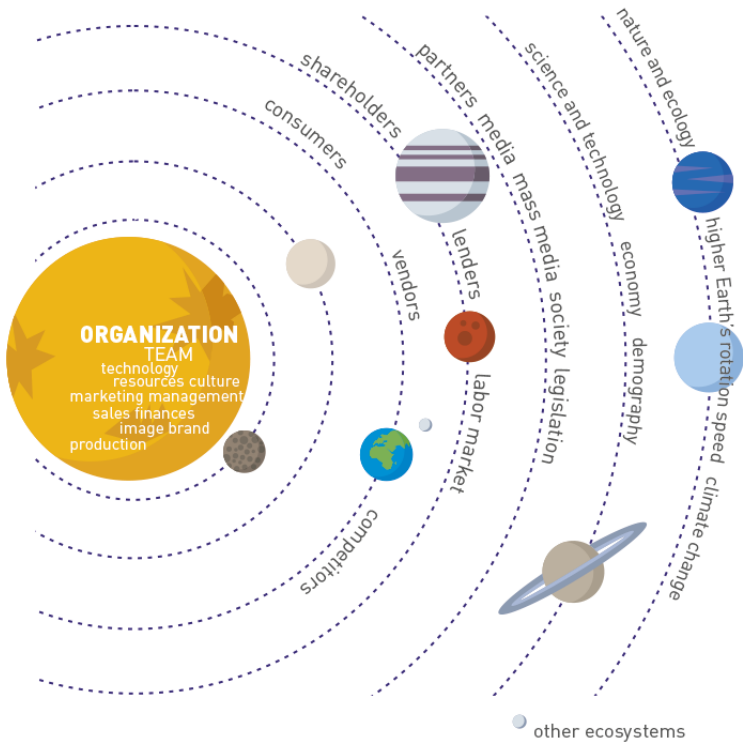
ORGANIZATION
TEAM
technology
resources culture
marketing management
sales finances
image brand
production

consumers
shareholders
vendors
competitors
partners
lenders
labor market
media
mass media
society
legislation
science and technology
economy
demography
nature and ecology
higher Earth's rotation speed
climate change

other ecosystems